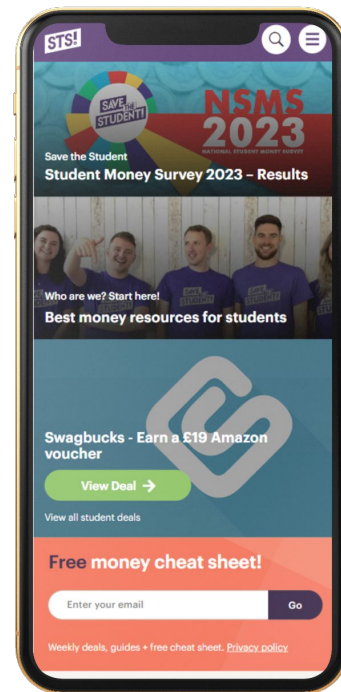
STS!

SAVE THE STUDENT!

NSMS 2023
NATIONAL STUDENT MONEY SURVEY

Save the Student
Student Money Survey 2023 – Results

SAVE THE STUDENT!

Who are we? Start here!
Best money resources for students

Swagbucks - Earn a £19 Amazon voucher

View Deal →

View all student deals

Free money cheat sheet!

Enter your email

Go

Weekly deals, guides + free cheat sheet. Privacy policy